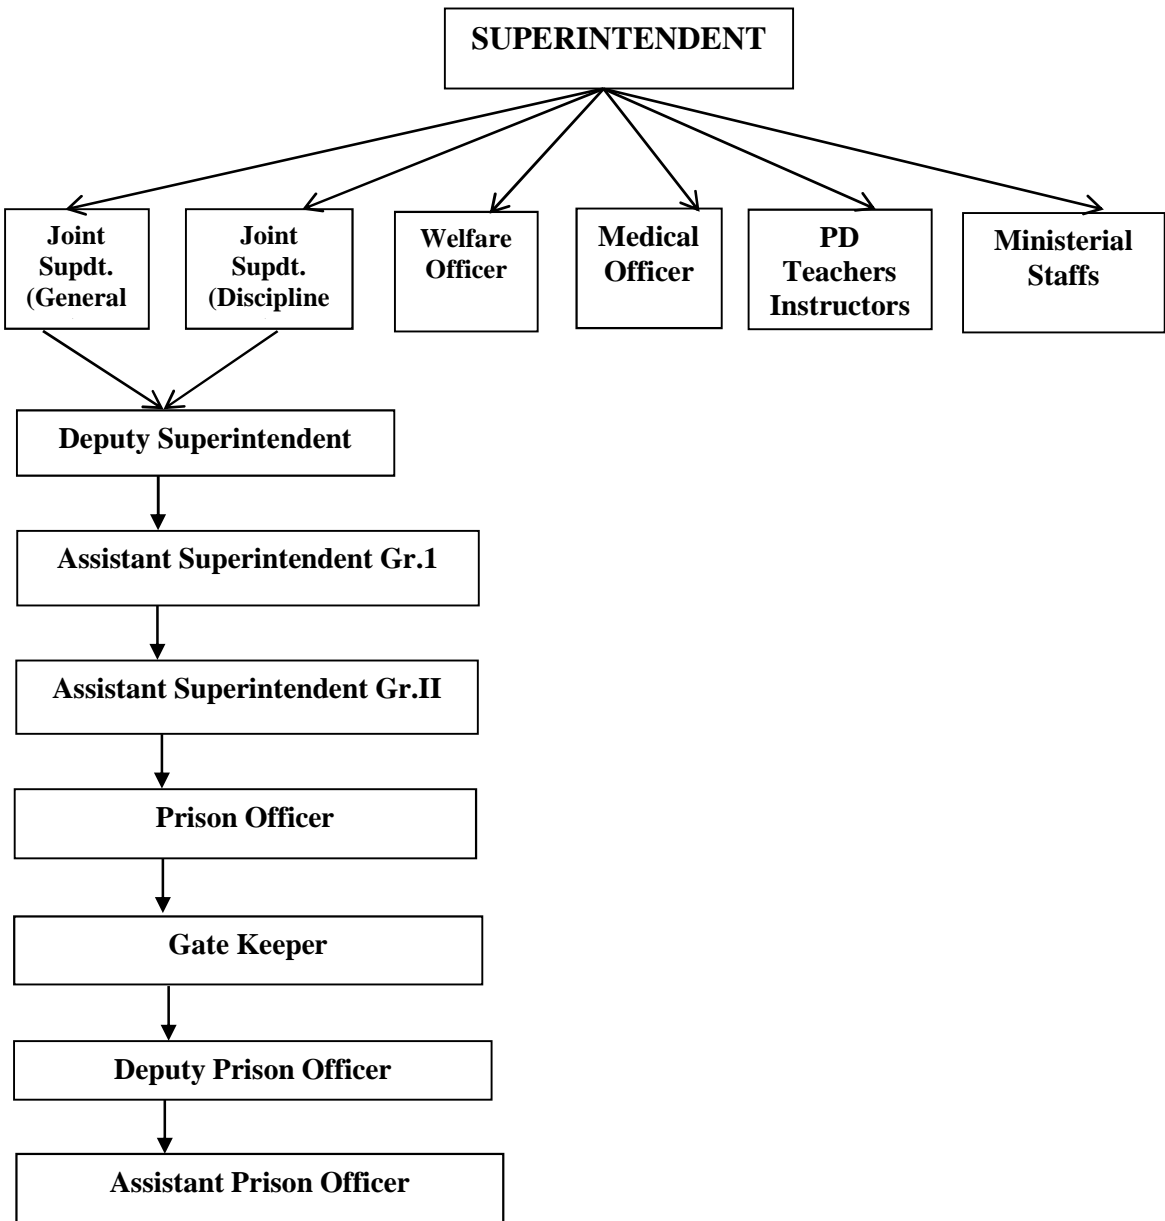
SUPERINTENDENT

Joint Supdt. (General

Joint Supdt. (Discipline

Welfare Officer

Medical Officer

PD Teachers Instructors

Ministerial Staffs

Deputy Superintendent

Assistant Superintendent Gr.1

Assistant Superintendent Gr.II

Prison Officer

Gate Keeper

Deputy Prison Officer

Assistant Prison Officer